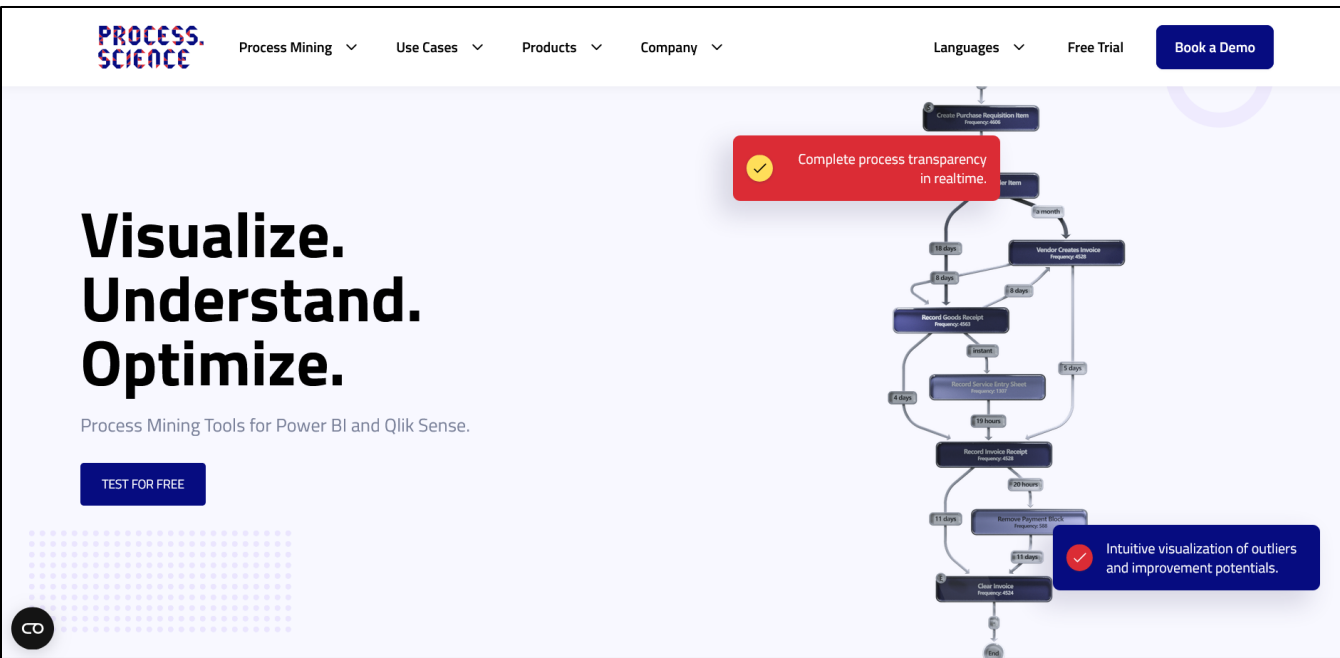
PROCESS. SCIENCE

Process Mining Use Cases Products Company

Languages Free Trial Book a Demo

Visualize.
Understand.
Optimize.

Process Mining Tools for Power BI and Qlik Sense.

TEST FOR FREE

Create Purchase Requisition Item
Frequency: 4606

Complete process transparency in realtime.

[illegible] Item

≥ month

18 days

Vendor Creates Invoice
Frequency: 4520

8 days

8 days

Record Goods Receipt
Frequency: 4563

instant

5 days

Record Service Entry Sheet
Frequency: 1307

4 days

19 hours

Record Invoice Receipt
Frequency: 4526

20 hours

11 days

Remove Payment Block
Frequency: 508

Intuitive visualization of outliers and improvement potentials.

11 days

Clear Invoice
Frequency: 4524

End